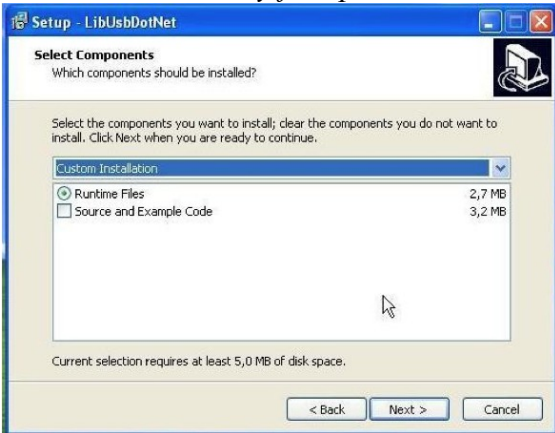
Setup - LibUsbDotNet

Select Components
Which components should be installed?

Select the components you want to install; clear the components you do not want to install. Click Next when you are ready to continue.

Custom Installation

Runtime Files 2,7 MB
Source and Example Code 3,2 MB

Current selection requires at least 5,0 MB of disk space.

< Back
Next >
Cancel